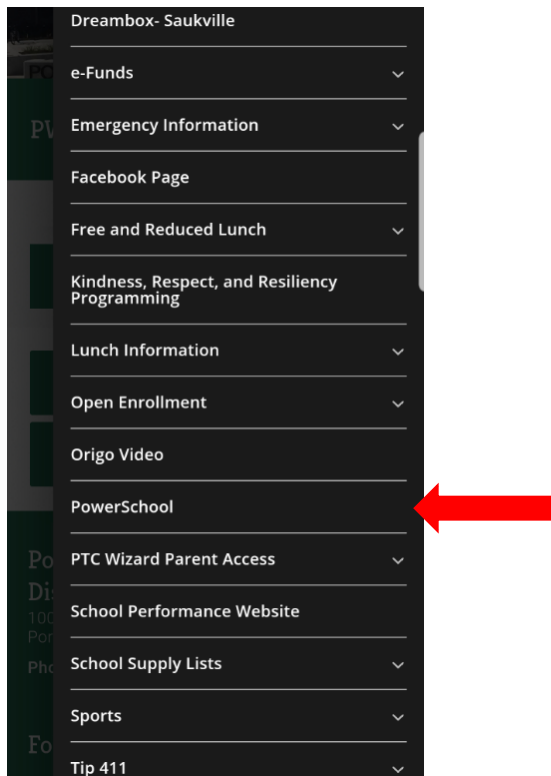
Dreambox- Saukville

e-Funds

Emergency Information

Facebook Page

Free and Reduced Lunch

Kindness, Respect, and Resiliency Programming

Lunch Information

Open Enrollment

Origo Video

PowerSchool

PTC Wizard Parent Access

School Performance Website

School Supply Lists

Sports

Tip 411